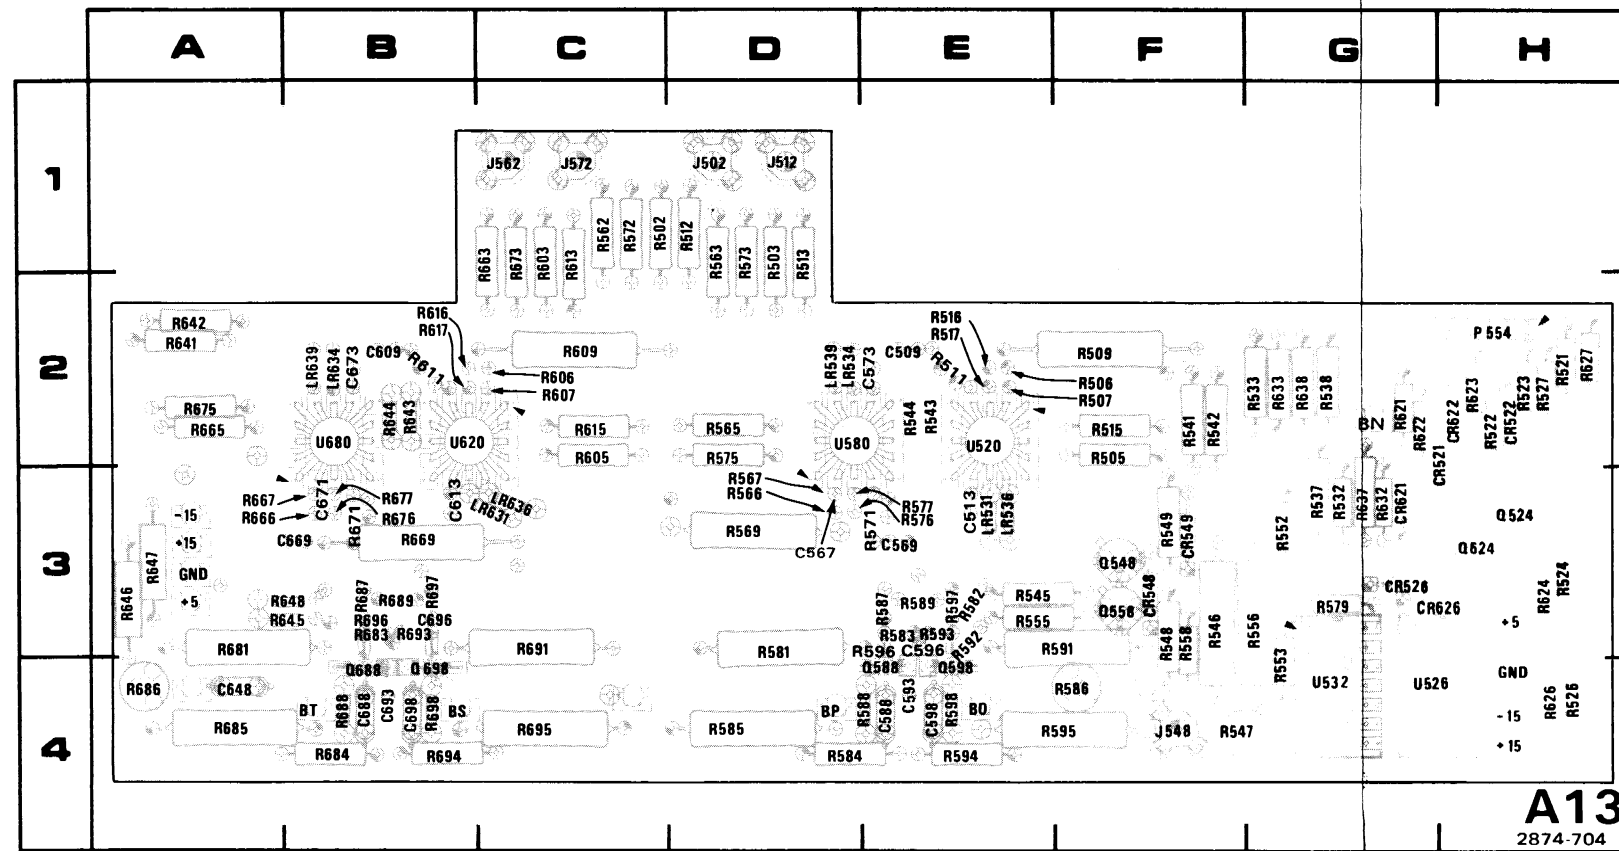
A B C D E F G H

1

2

3

4

J562 J572 J502 J512

R663 R673 R603 R613 R562 R572 R502 R512 R563 R573 R503 R513

R642
R641
R616
R617
C609
R611
R606
R607
R609
LR639 LR634 C673
R675
R665
U680
R644 R643
U620
R615
R605
R565
R575
LR539 LR534 C573
C509
R511
R516
R517
R509
R506
R507
U580
R544 R543
U520
R515
R505
R541 R542
R533 R633 R638 R538
P 554
R621 R622 CR622 R623 R522 CR522 R523 R527 R521 R627
BZ
CR521

R667
R666
C671
R677
R676
R671
C613
LR636
LR631
R567
R566
R577
R576
R571
C569
C567
R569
C513 LR531 LR536
-15
+15
GND
+5
R647
R646
C669
R669
R549 CR549
R552
R537 R532
R637 R632 CR621
Q524
Q624
Q548
Q558
CR548
R545
R555
R546
R548 R558
R556
R553
R579
CR526
CR626
R624 R524
+5
R648
R645
R687 R689 R697
R696 C696
R683 R693
R681
R691
R581
R587 R589 R597 R582
R583 R593
R596 C596
R592
R591
Q688 Q698
Q588 Q598
R686
C648
R586
U532
U526
GND
R685
BT R688 C688 C693 C698 R698 BS
R695
R585
BP R588 C588 C593 C598 R598 BO
R595
J548 R547
-15
+15
R626 R526
R684
R694
R584
R594

A13
2874-704